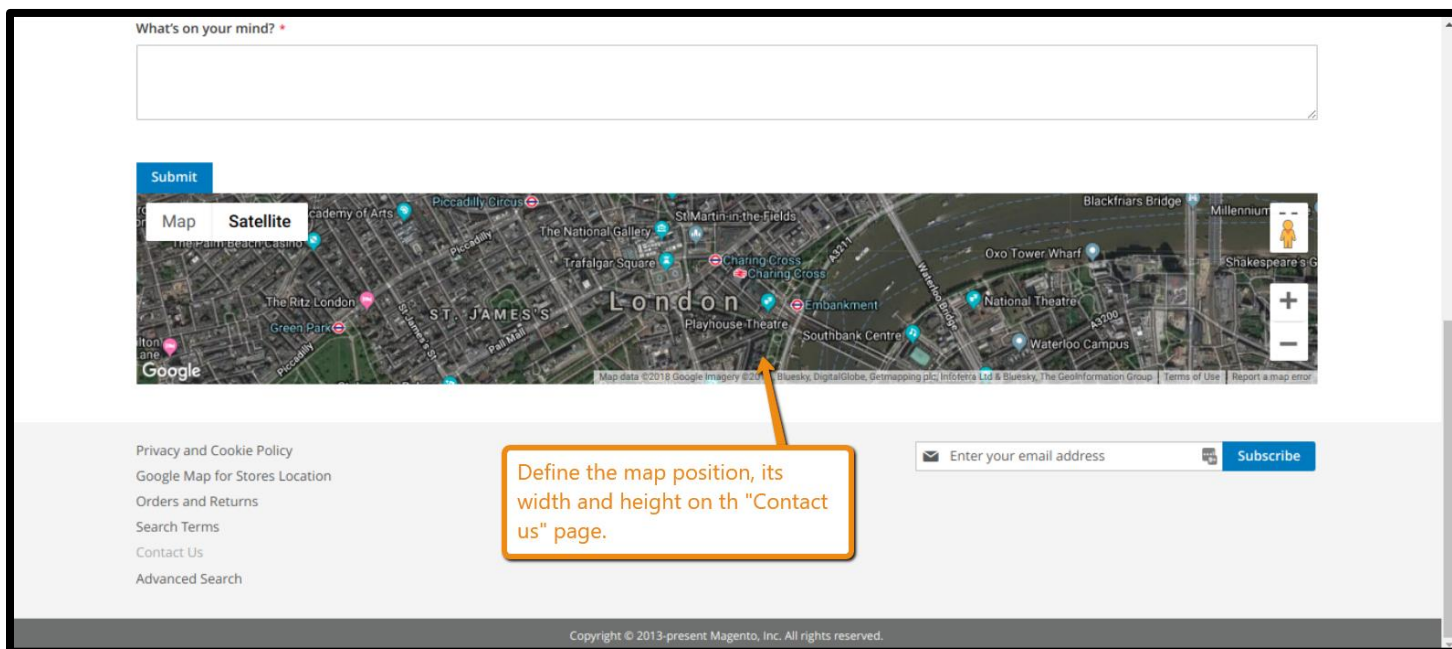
What's on your mind? *

Submit

Map Satellite

Academy of Arts
Piccadilly Circus
St Martin-in-the-Fields
Blackfriars Bridge
Millennium
The Palm Beach Casino
The National Gallery
Trafalgar Square
Charing Cross
Charing Cross
Oxo Tower Wharf
Shakespeare's G
The Ritz London
ST. JAMES'S
London
Embankment
National Theatre
Green Park
Playhouse Theatre
Southbank Centre
Waterloo Campus
Google
Map data ©2018 Google Imagery ©2018 Bluesky, DigitalGlobe, Getmapping plc, Infoterra Ltd & Bluesky, The GeoInformation Group | Terms of Use | Report a map error

Privacy and Cookie Policy
Google Map for Stores Location
Orders and Returns
Search Terms
Contact Us
Advanced Search

Define the map position, its width and height on th "Contact us" page.

Enter your email address
Subscribe

Copyright © 2013-present Magento, Inc. All rights reserved.